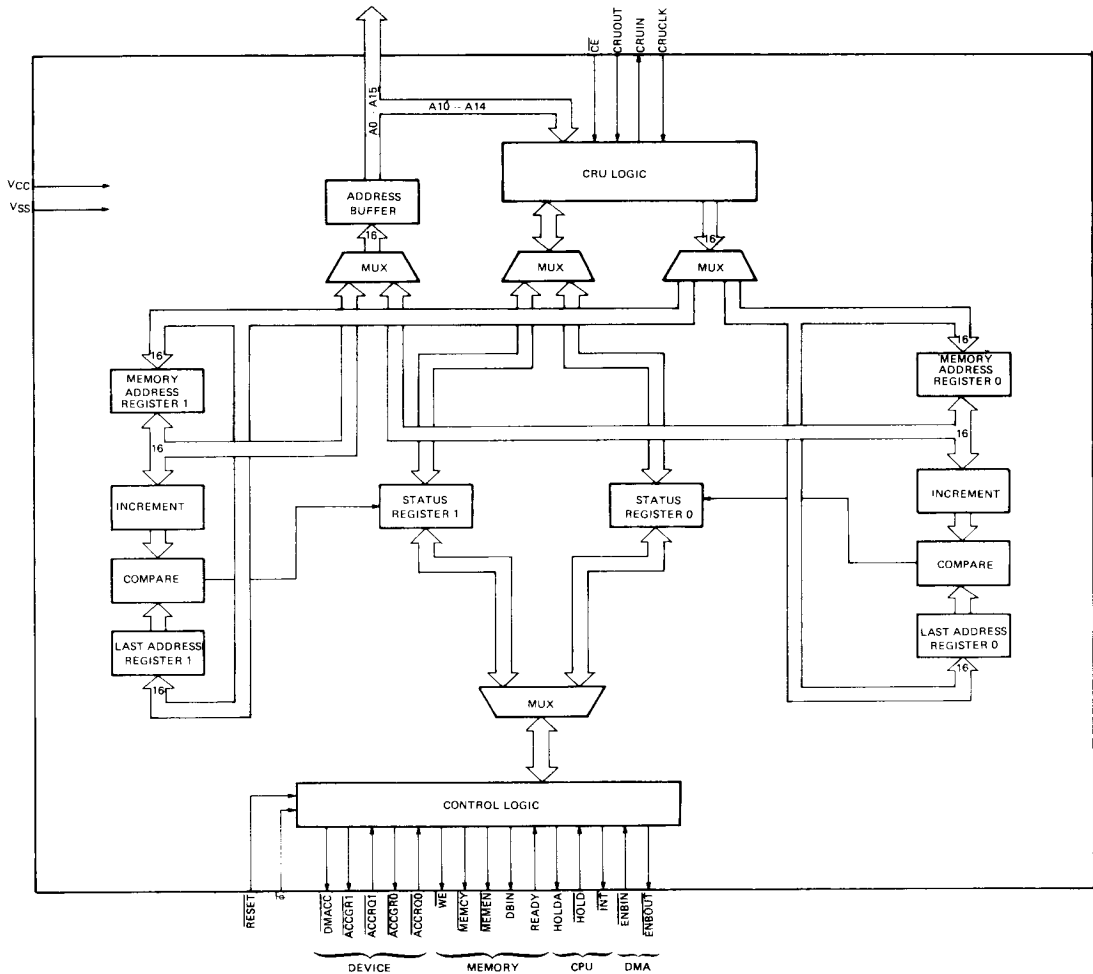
A15
A0
A10 – A14
CE
CRUOUT
CRUIN
CRUCLK
VCC
VSS
ADDRESS BUFFER
CRU LOGIC
16
MUX
MUX
16
MUX
16
MEMORY ADDRESS REGISTER 1
16
MEMORY ADDRESS REGISTER 0
16
INCREMENT
STATUS REGISTER 1
STATUS REGISTER 0
INCREMENT
COMPARE
COMPARE
LAST ADDRESS REGISTER 1
16
LAST ADDRESS REGISTER 0
16
MUX
CONTROL LOGIC
RESET
ϕ
DMACC
ACCGR1
ACCRQ1
ACCGR0
ACCRQ0
WE
MEMCY
MEMEN
DBIN
READY
HOLDA
HOLD
INT
ENBIN
ENBOUT
DEVICE
MEMORY
CPU
DMA